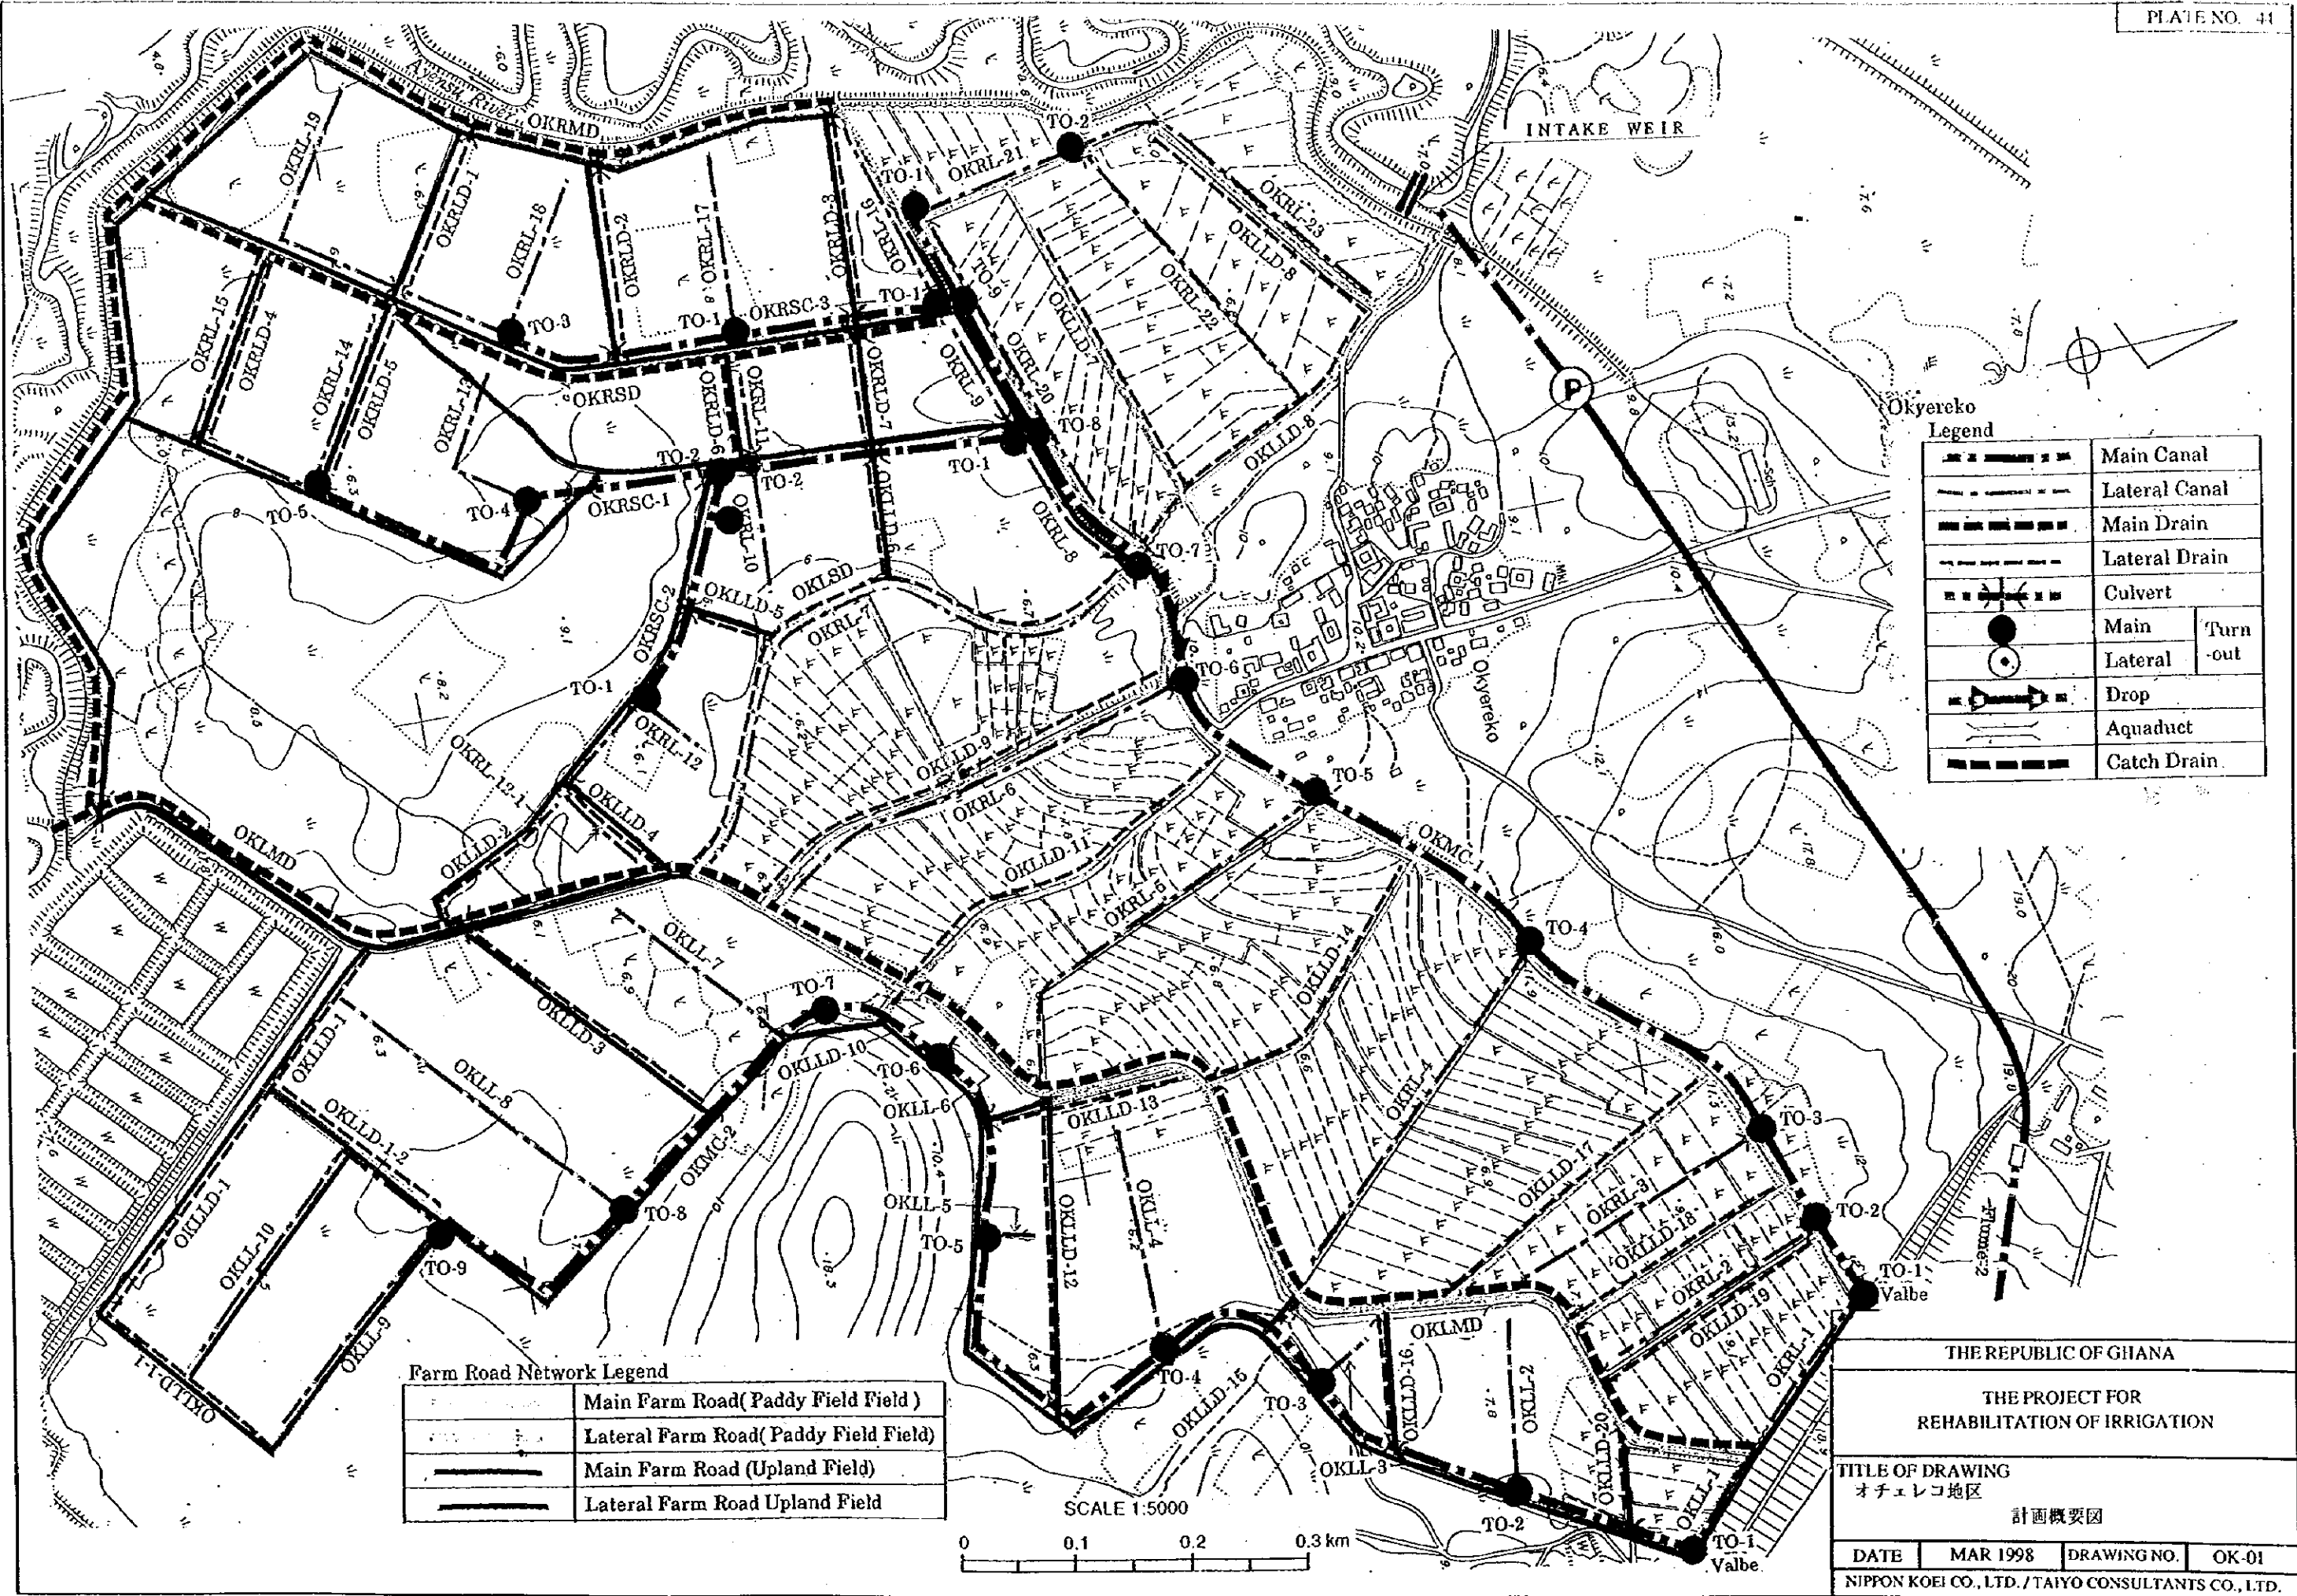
PLATE NO. 41

INTAKE WEIR

Ayensu River

OKRMD

OKRL-19, OKRLD-1, OKRL-18, OKRLD-2, OKRL-17, OKRLD-3, OKRL-16, TO-1, OKRL-21, TO-2, OKRL-23, OKLLD-8, OKRL-22, OKRL-15, OKRLD-4, OKRL-14, OKRLD-5, OKRL-13, TO-3, TO-1, OKRSC-3, TO-1, TO-9, OKRL-20, OKLLD-7, OKRL-9, OKRLD-7, OKRSD, OKRLD-6, OKRL-11, TO-8, OKLLD-8, TO-2, TO-2, TO-1, TO-5, TO-4, OKRSC-1, OKRL-10, OKLLD-6, OKRL-8, TO-7, OKLLD-5, OKLSD, OKRSC-2, OKRL-7, TO-6, TO-1, OKRL-12, OKRL-12-1, OKLLD-9, OKRL-6, OKLLD-4, OKLLD-2, OKLLD-11, OKRL-5, TO-5, OKMC-1, OKLMD, OKLL-7, OKLLD-14, TO-4, OKLLD-3, TO-7, OKLLD-1, OKLL-8, OKLLD-10, TO-6, OKLL-6, OKLLD-13, OKRL-4, OKLLD-1-2, OKMC-2, OKLLD-17, TO-3, TO-8, OKLL-5, OKLL-4, OKRL-3, OKLLD-18, TO-2, OKLLD-1, OKLL-10, TO-5, OKLLD-12, OKRL-2, OKLLD-19, TO-9, TO-1, Valbe, OKLL-9, OKLMD, OKLL-2, OKRL-1, OKLLD-1-1, TO-4, OKLLD-15, TO-3, OKLLD-16, OKLLD-20, OKLL-3, OKLL-1, TO-2, TO-1, Valbe

Okyereko

Okyereko

Flume-2

Legend

| | Main Canal | |
|---|---|---|
| | Lateral Canal | |
| | Main Drain | |
| | Lateral Drain | |
| | Culvert | |
| | Main | Turn-out |
| | Lateral | |
| | Drop | |
| | Aquaduct | |
| | Catch Drain | |

Farm Road Network Legend

| | |
|---|---|
| | Main Farm Road( Paddy Field Field ) |
| | Lateral Farm Road( Paddy Field Field) |
| | Main Farm Road (Upland Field) |
| | Lateral Farm Road Upland Field |

SCALE 1:5000

0 0.1 0.2 0.3 km

THE REPUBLIC OF GHANA

THE PROJECT FOR REHABILITATION OF IRRIGATION

TITLE OF DRAWING
オチェレコ地区
計画概要図

| DATE | MAR 1998 | DRAWING NO. | OK-01 |
|---|---|---|---|

NIPPON KOEI CO., LTD. / TAIYO CONSULTANTS CO., LTD.